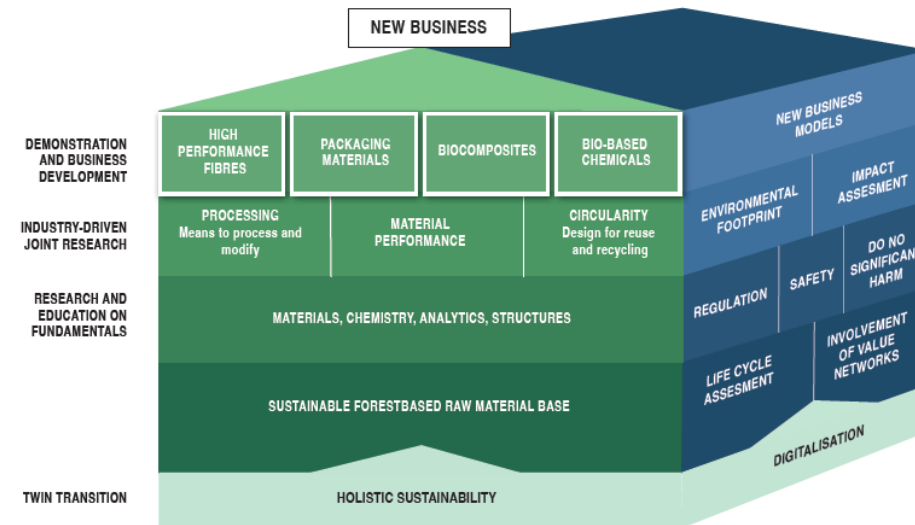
NEW BUSINESS

DEMONSTRATION AND BUSINESS DEVELOPMENT

INDUSTRY-DRIVEN JOINT RESEARCH

RESEARCH AND EDUCATION ON FUNDAMENTALS

TWIN TRANSITION

HIGH PERFORMANCE FIBRES

PACKAGING MATERIALS

BIOCOMPOSITES

BIO-BASED CHEMICALS

PROCESSING
Means to process and modify

MATERIAL PERFORMANCE

CIRCULARITY
Design for reuse and recycling

MATERIALS, CHEMISTRY, ANALYTICS, STRUCTURES

SUSTAINABLE FORESTBASED RAW MATERIAL BASE

HOLISTIC SUSTAINABILITY

NEW BUSINESS MODELS

ENVIRONMENTAL FOOTPRINT

IMPACT ASSESMENT

REGULATION

SAFETY

DO NO SIGNIFICANT HARM

LIFE CYCLE ASSESMENT

INVOLVEMENT OF VALUE NETWORKS

DIGITALISATION